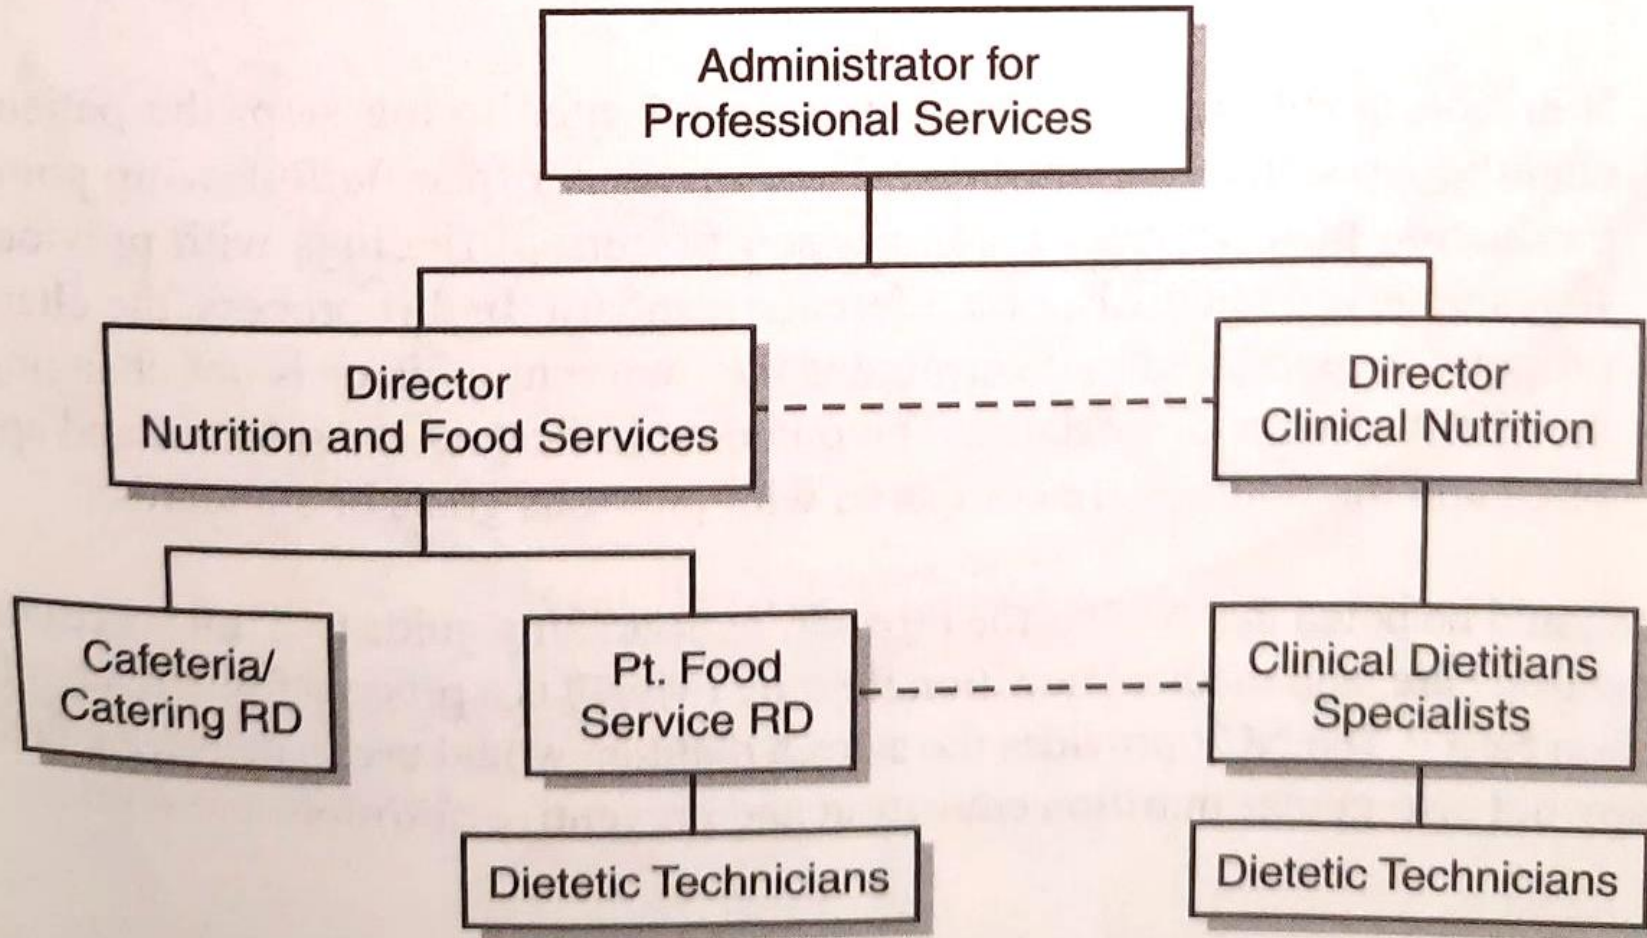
Administrator for Professional Services

Director Nutrition and Food Services

Director Clinical Nutrition

Cafeteria/ Catering RD

Pt. Food Service RD

Clinical Dietitians Specialists

Dietetic Technicians

Dietetic Technicians